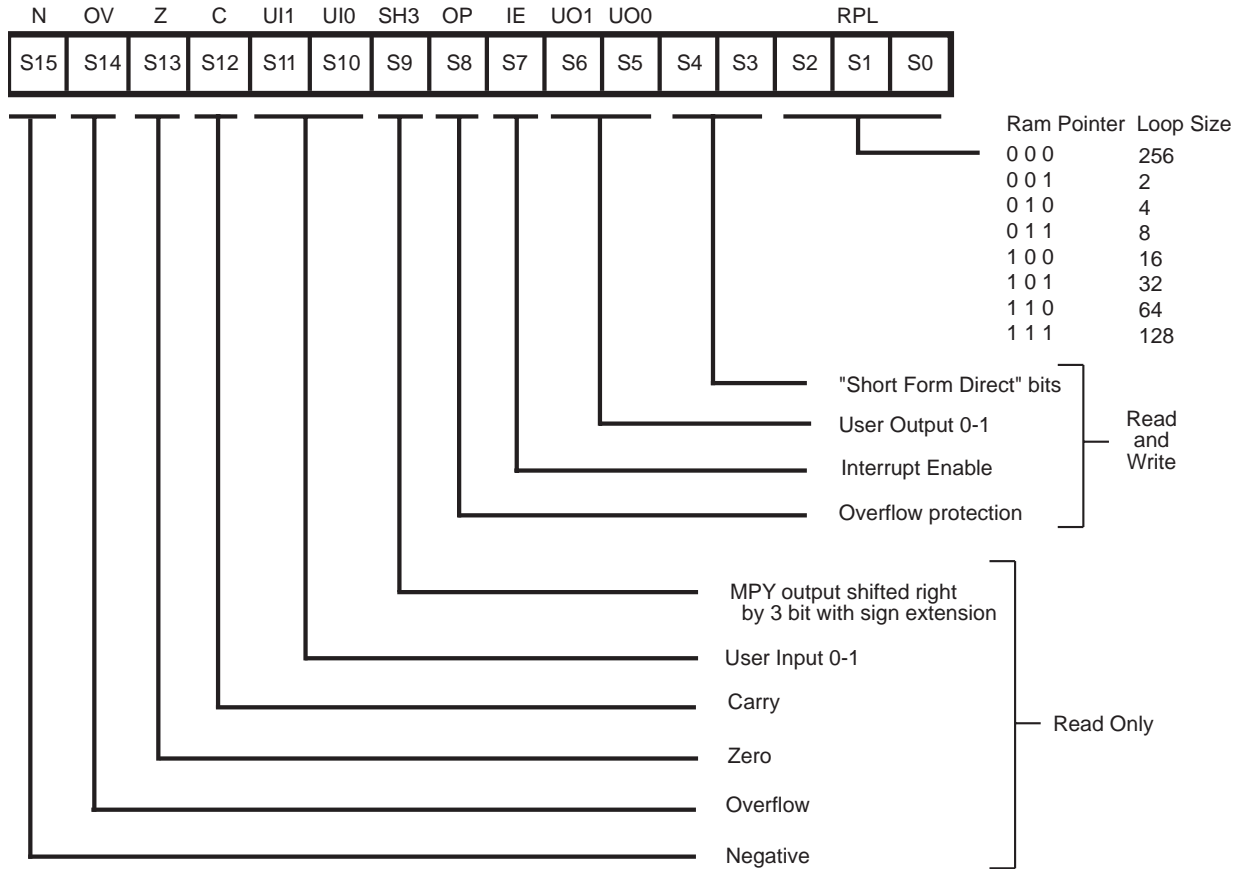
N OV Z C UI1 UI0 SH3 OP IE UO1 UO0 RPL

| S15 | S14 | S13 | S12 | S11 | S10 | S9 | S8 | S7 | S6 | S5 | S4 | S3 | S2 | S1 | S0 |
|---|---|---|---|---|---|---|---|---|---|---|---|---|---|---|---|

| Ram Pointer | Loop Size |
|---|---|
| 0 0 0 | 256 |
| 0 0 1 | 2 |
| 0 1 0 | 4 |
| 0 1 1 | 8 |
| 1 0 0 | 16 |
| 1 0 1 | 32 |
| 1 1 0 | 64 |
| 1 1 1 | 128 |

"Short Form Direct" bits
User Output 0-1
Interrupt Enable
Overflow protection

Read and Write

MPY output shifted right by 3 bit with sign extension
User Input 0-1
Carry
Zero
Overflow
Negative

Read Only